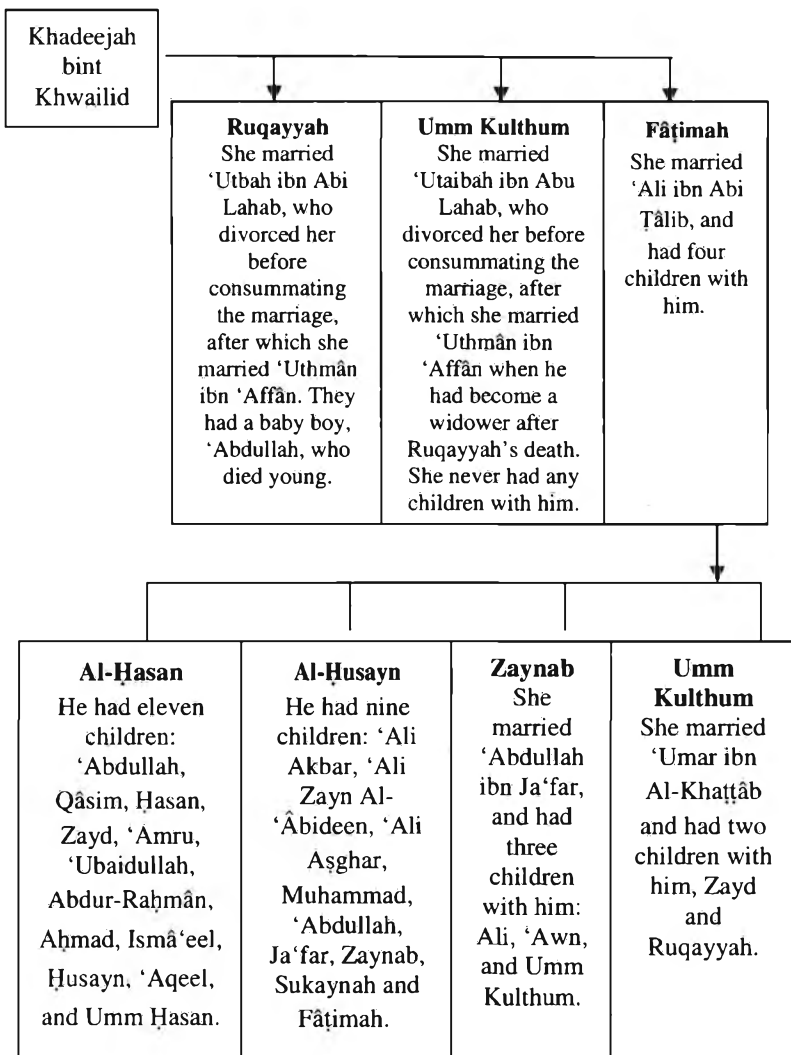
Khadeejah bint Khwailid

| Ruqayyah | Umm Kulthum | Fâṭimah |
|---|---|---|
| She married 'Utbah ibn Abi Lahab, who divorced her before consummating the marriage, after which she married 'Uthmân ibn 'Affân. They had a baby boy, 'Abdullah, who died young. | She married 'Utaibah ibn Abu Lahab, who divorced her before consummating the marriage, after which she married 'Uthmân ibn 'Affân when he had become a widower after Ruqayyah's death. She never had any children with him. | She married 'Ali ibn Abi Ṭâlib, and had four children with him. |

| Al-Ḥasan | Al-Ḥusayn | Zaynab | Umm Kulthum |
|---|---|---|---|
| He had eleven children: 'Abdullah, Qâsim, Ḥasan, Zayd, 'Amru, 'Ubaidullah, Abdur-Raḥmân, Aḥmad, Ismâ'eel, Ḥusayn, 'Aqeel, and Umm Ḥasan. | He had nine children: 'Ali Akbar, 'Ali Zayn Al-'Âbideen, 'Ali Aṣghar, Muhammad, 'Abdullah, Ja'far, Zaynab, Sukaynah and Fâṭimah. | She married 'Abdullah ibn Ja'far, and had three children with him: Ali, 'Awn, and Umm Kulthum. | She married 'Umar ibn Al-Khaṭṭâb and had two children with him, Zayd and Ruqayyah. |